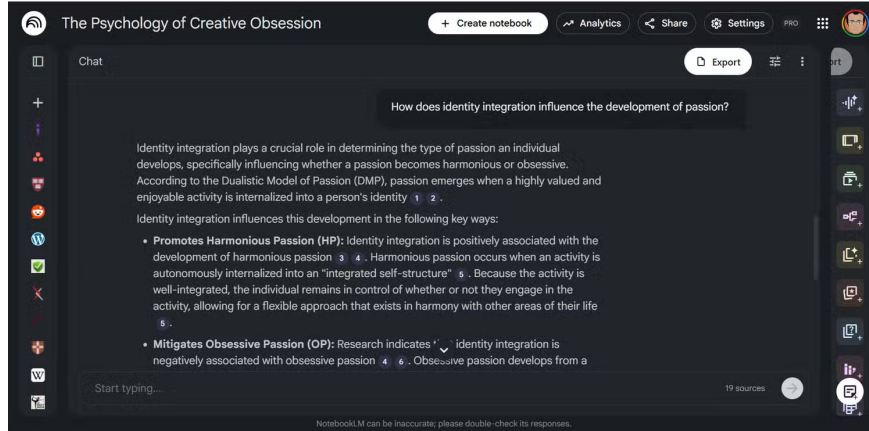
The Psychology of Creative Obsession

+ Create notebook

Analytics

Share

Settings

PRO

Chat

Export

rt

How does identity integration influence the development of passion?

Identity integration plays a crucial role in determining the type of passion an individual develops, specifically influencing whether a passion becomes harmonious or obsessive. According to the Dualistic Model of Passion (DMP), passion emerges when a highly valued and enjoyable activity is internalized into a person's identity 1 2.

Identity integration influences this development in the following key ways:

- **Promotes Harmonious Passion (HP):** Identity integration is positively associated with the development of harmonious passion 3 4. Harmonious passion occurs when an activity is autonomously internalized into an "integrated self-structure" 5. Because the activity is well-integrated, the individual remains in control of whether or not they engage in the activity, allowing for a flexible approach that exists in harmony with other areas of their life 5.

- **Mitigates Obsessive Passion (OP):** Research indicates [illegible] identity integration is negatively associated with obsessive passion 4 6. Obsessive passion develops from a

Start typing...

19 sources

NotebookLM can be inaccurate; please double-check its responses.